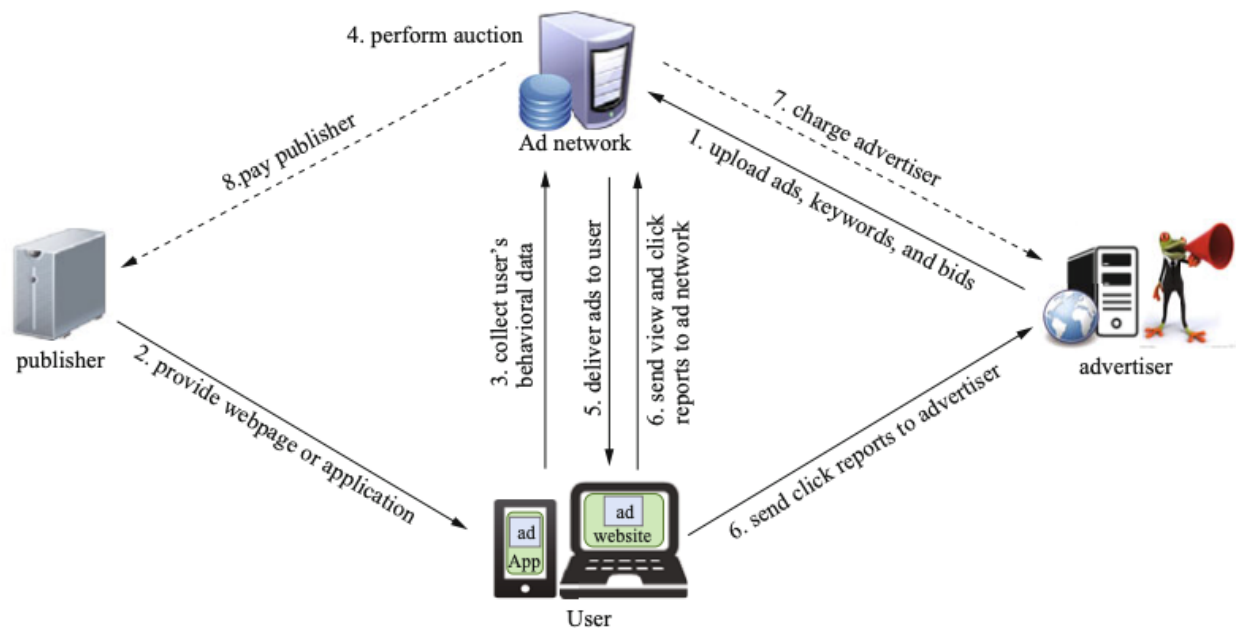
4. perform auction

Ad network

8.pay publisher

7. charge advertiser

1. upload ads, keywords, and bids

publisher

advertiser

3. collect user's behavioral data

5. deliver ads to user

6. send view and click reports to ad network

2. provide webpage or application

6. send click reports to advertiser

ad
App

ad
website

User